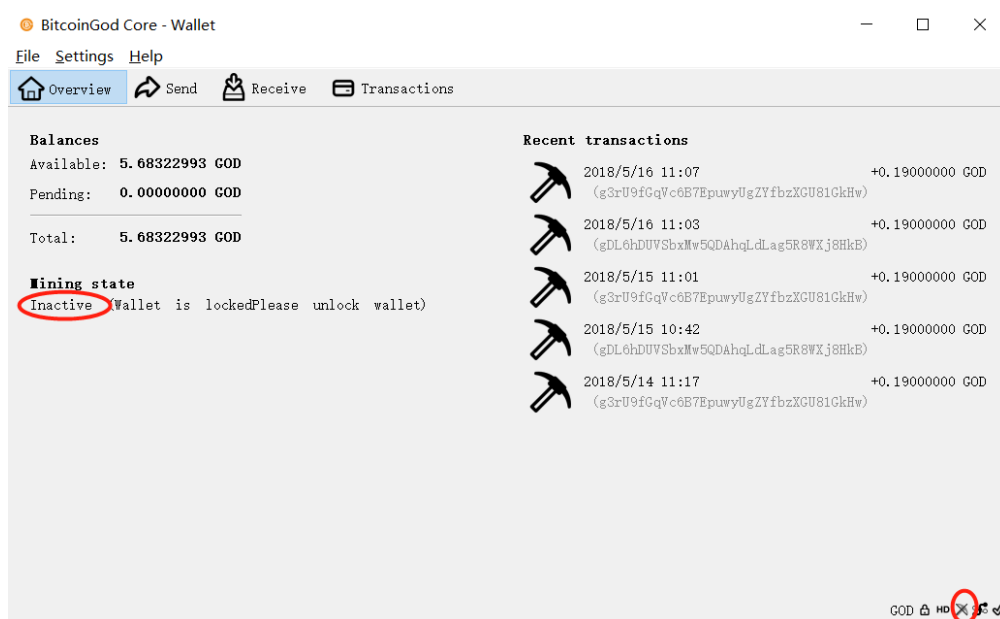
BitcoinGod Core - Wallet

File Settings Help

Overview Send Receive Transactions

Balances
Available: 5.68322993 GOD
Pending: 0.00000000 GOD
Total: 5.68322993 GOD

Mining state
Inactive (Wallet is lockedPlease unlock wallet)

Recent transactions

2018/5/16 11:07 +0.19000000 GOD
(g3rU9fGqVc6B7EpuwyUgZYfbzXGU81GkHw)

2018/5/16 11:03 +0.19000000 GOD
(gDL6hDUVSbxMw5QDAhqLdLag5R8WXj8HkB)

2018/5/15 11:01 +0.19000000 GOD
(g3rU9fGqVc6B7EpuwyUgZYfbzXGU81GkHw)

2018/5/15 10:42 +0.19000000 GOD
(gDL6hDUVSbxMw5QDAhqLdLag5R8WXj8HkB)

2018/5/14 11:17 +0.19000000 GOD
(g3rU9fGqVc6B7EpuwyUgZYfbzXGU81GkHw)

GOD HD